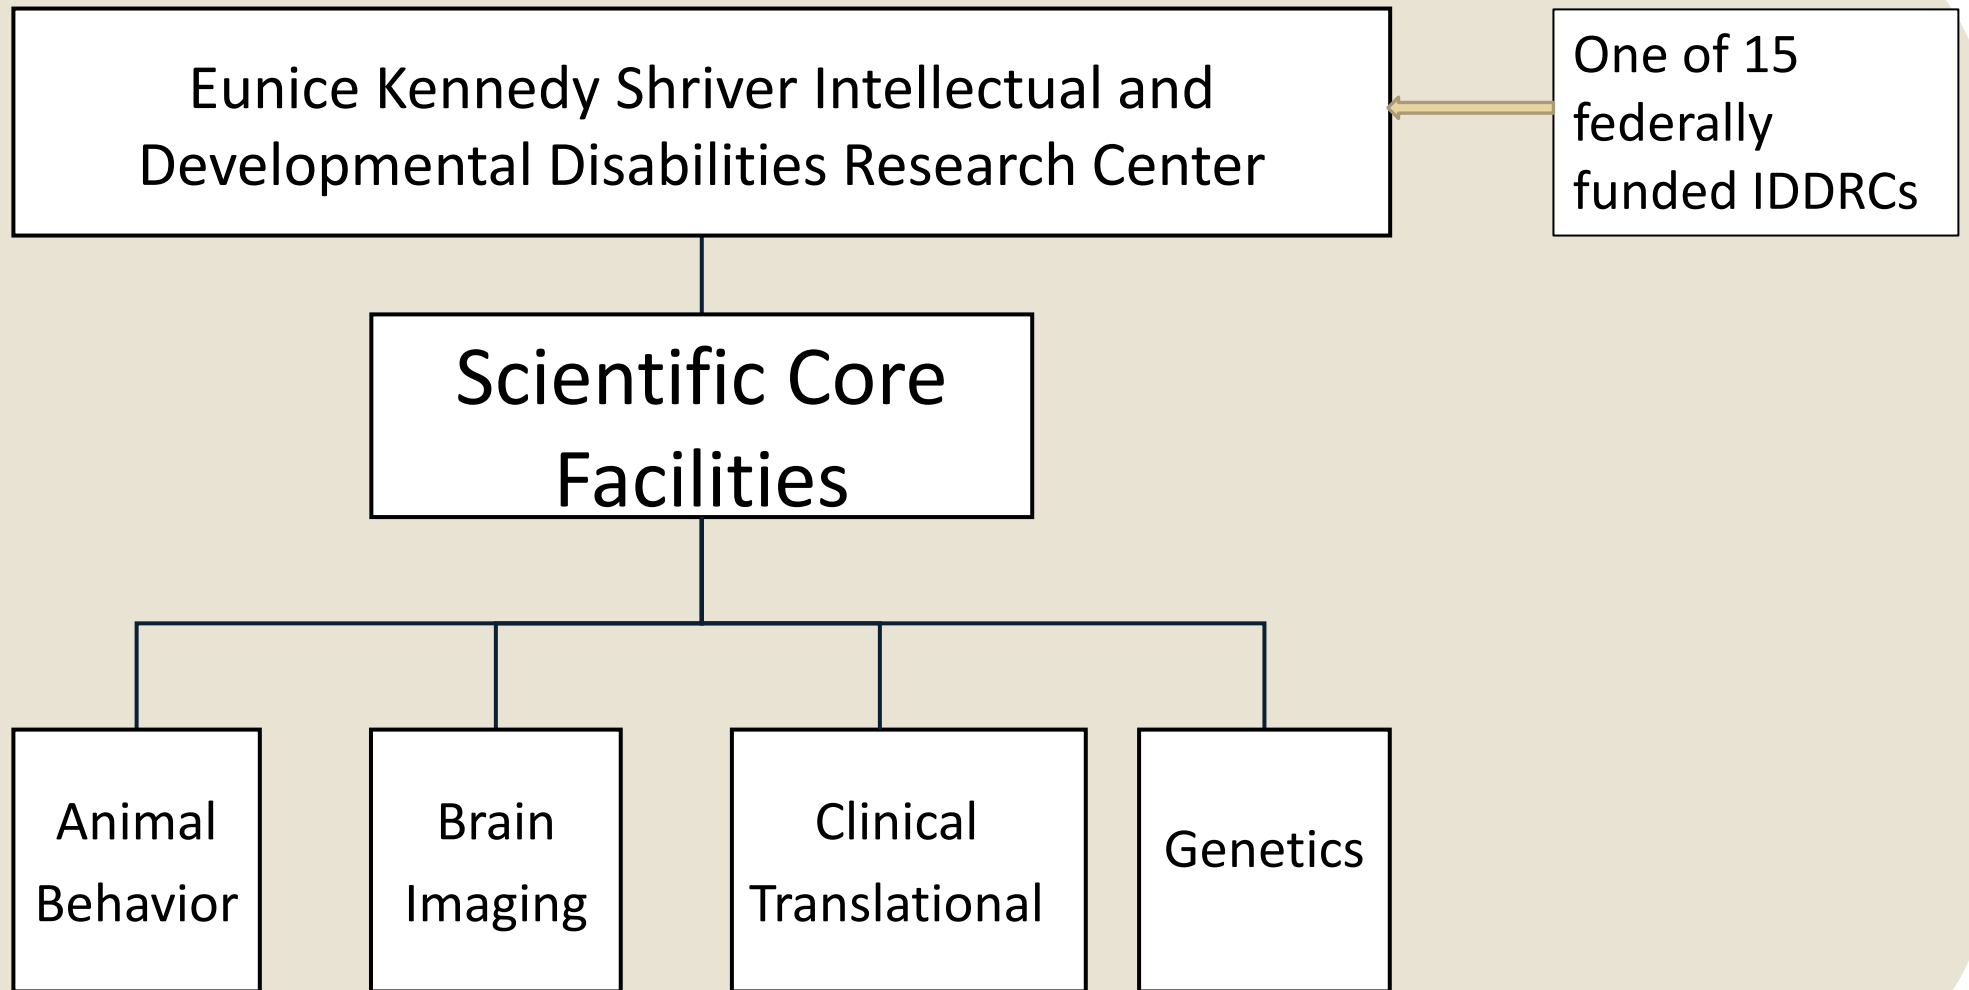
Eunice Kennedy Shriver Intellectual and Developmental Disabilities Research Center

One of 15 federally funded IDDRCs

Scientific Core Facilities

Animal Behavior

Brain Imaging

Clinical Translational

Genetics